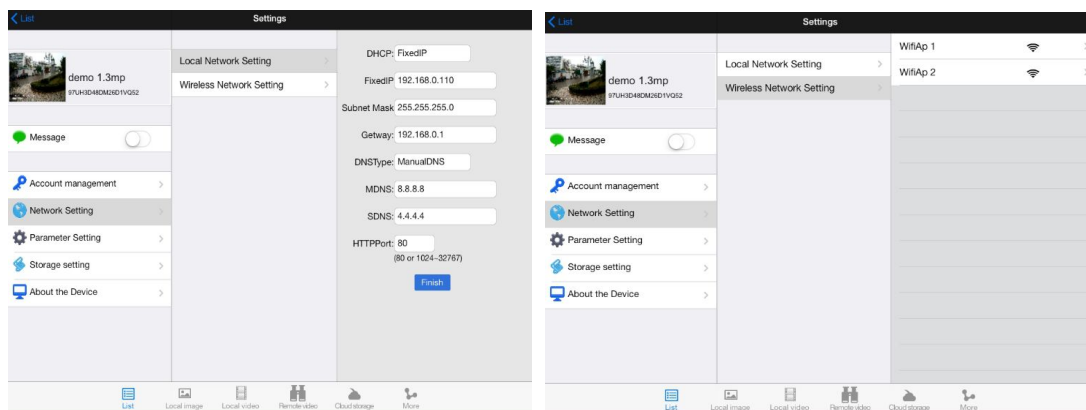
List Settings

demo 1.3mp
97UH3D48DM26D1VQ52

Message

Account management
Network Setting
Parameter Setting
Storage setting
About the Device

Local Network Setting
Wireless Network Setting

DHCP: FixedIP
FixedIP 192.168.0.110
Subnet Mask 255.255.255.0
Getway: 192.168.0.1
DNSType: ManualDNS
MDNS: 8.8.8.8
SDNS: 4.4.4.4
HTTPPort: 80
(80 or 1024~32767)
Finish

List Local image Local video Remote video Cloud storage More

List Settings

demo 1.3mp
97UH3D48DM26D1VQ52

Message

Account management
Network Setting
Parameter Setting
Storage setting
About the Device

Local Network Setting
Wireless Network Setting

WifiAp 1
WifiAp 2

List Local image Local video Remote video Cloud storage More